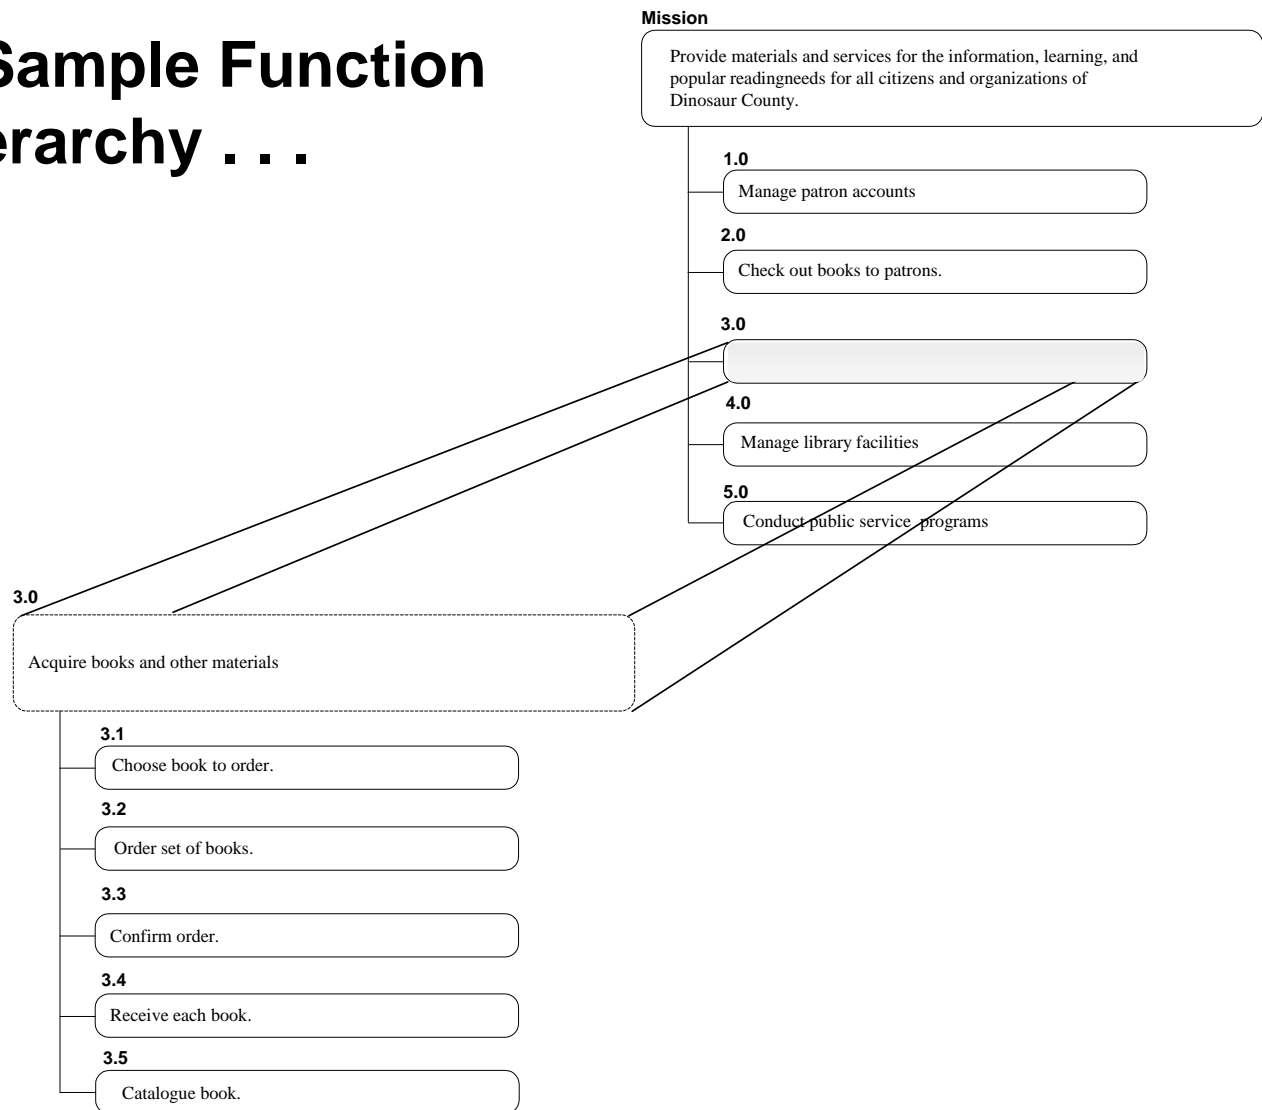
Sample Function
erarchy . . .

Mission

Provide materials and services for the information, learning, and popular readingneeds for all citizens and organizations of Dinosaur County.

1.0
Manage patron accounts

2.0
Check out books to patrons.

3.0

4.0
Manage library facilities

5.0
Conduct public service programs

3.0
Acquire books and other materials

3.1
Choose book to order.

3.2
Order set of books.

3.3
Confirm order.

3.4
Receive each book.

3.5
Catalogue book.